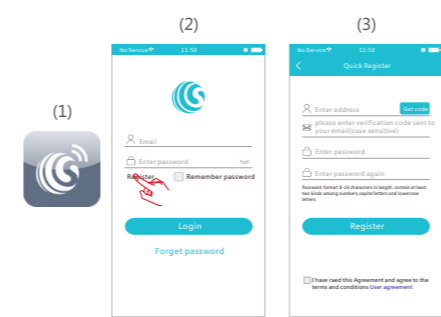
(1)

(2)

No Service 11:50

Email

Enter password

Register

Remember password

Login

Forget password

(3)

No Service 11:50

Quick Register

Enter address

Get code

please enter verification code sent to your email(case sensitive)

Enter password

Enter password again

Password format: 8-16 characters in length, contain at least two kinds among numbers,capital letters and lowercase letters

Register

I have read this Agreement and agree to the terms and conditions User agreement